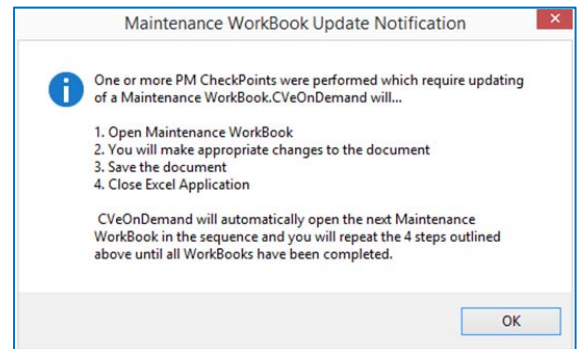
Maintenance WorkBook Update Notification

One or more PM CheckPoints were performed which require updating of a Maintenance WorkBook.CVeOnDemand will...

1. Open Maintenance WorkBook
2. You will make appropriate changes to the document
3. Save the document
4. Close Excel Application

CVeOnDemand will automatically open the next Maintenance WorkBook in the sequence and you will repeat the 4 steps outlined above until all WorkBooks have been completed.

OK